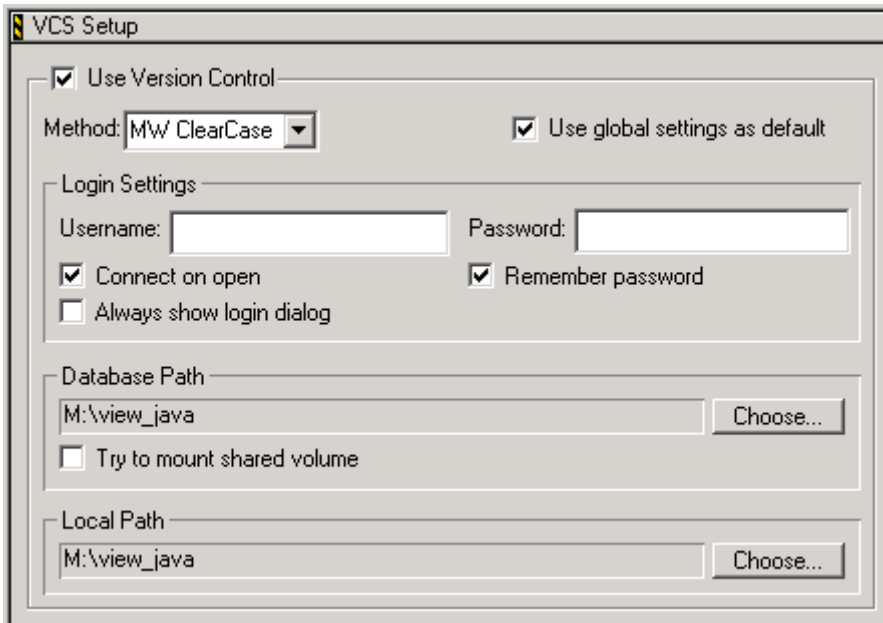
VCS Setup

Use Version Control

Method: MW ClearCase

Use global settings as default

Login Settings

Username:

Password:

Connect on open

Remember password

Always show login dialog

Database Path

M:\view_java

Choose...

Try to mount shared volume

Local Path

M:\view_java

Choose...